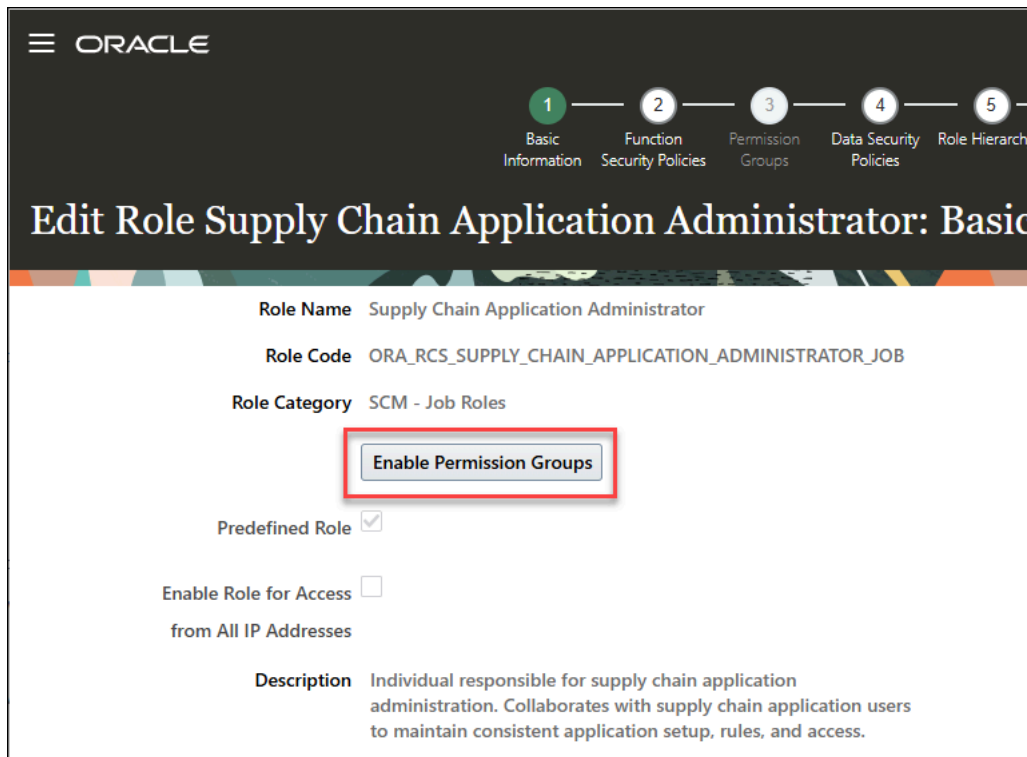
ORACLE

1 Basic Information
2 Function Security Policies
3 Permission Groups
4 Data Security Policies
5 Role Hierarch

Edit Role Supply Chain Application Administrator: Basic

Role Name Supply Chain Application Administrator

Role Code ORA_RCS_SUPPLY_CHAIN_APPLICATION_ADMINISTRATOR_JOB

Role Category SCM - Job Roles

Enable Permission Groups

Predefined Role

Enable Role for Access from All IP Addresses

Description Individual responsible for supply chain application administration. Collaborates with supply chain application users to maintain consistent application setup, rules, and access.